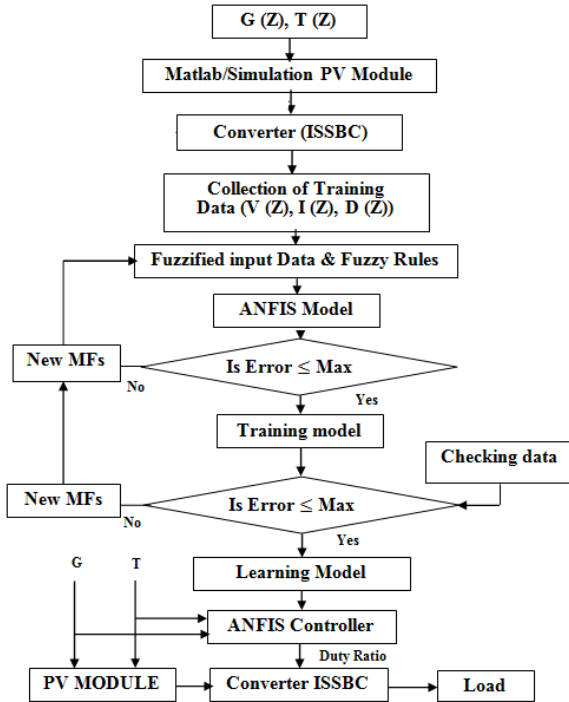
G (Z), T (Z)

Matlab/Simulation PV Module

Converter (ISSBC)

Collection of Training Data (V (Z), I (Z), D (Z))

Fuzzified input Data & Fuzzy Rules

ANFIS Model

New MFs

Is Error ≤ Max

No

Yes

Training model

Checking data

New MFs

Is Error ≤ Max

No

Yes

G

T

Learning Model

ANFIS Controller

Duty Ratio

PV MODULE

Converter ISSBC

Load